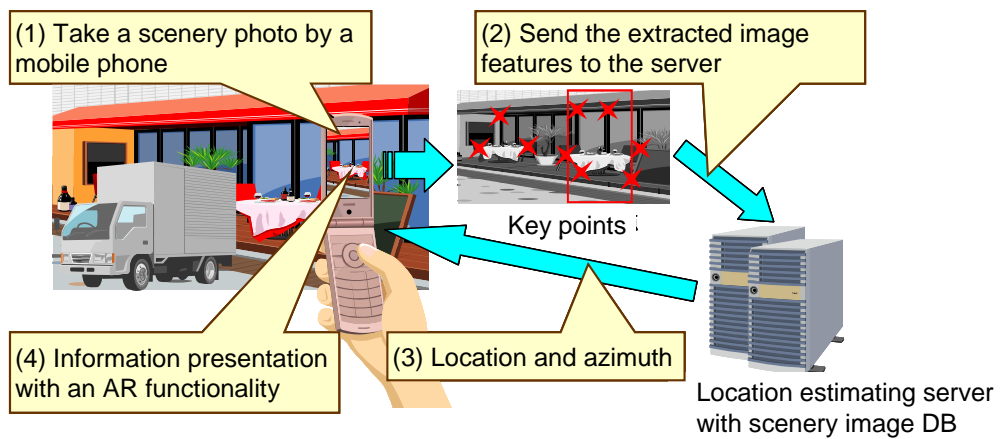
(1) Take a scenery photo by a mobile phone

(2) Send the extracted image features to the server

Key points

(3) Location and azimuth

(4) Information presentation with an AR functionality

Location estimating server with scenery image DB